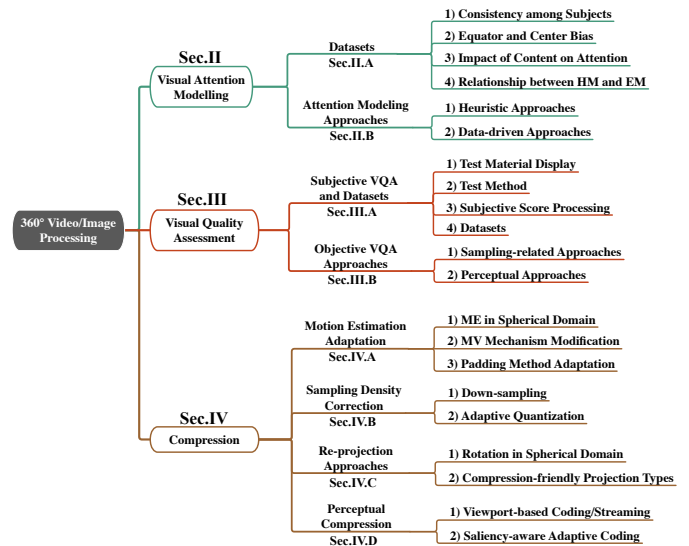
360° Video/Image Processing

Sec.II
Visual Attention Modelling

Datasets
Sec.II.A

1) Consistency among Subjects
2) Equator and Center Bias
3) Impact of Content on Attention
4) Relationship between HM and EM

Attention Modeling Approaches
Sec.II.B

1) Heuristic Approaches
2) Data-driven Approaches

Sec.III
Visual Quality Assessment

Subjective VQA and Datasets
Sec.III.A

1) Test Material Display
2) Test Method
3) Subjective Score Processing
4) Datasets

Objective VQA Approaches
Sec.III.B

1) Sampling-related Approaches
2) Perceptual Approaches

Sec.IV
Compression

Motion Estimation Adaptation
Sec.IV.A

1) ME in Spherical Domain
2) MV Mechanism Modification
3) Padding Method Adaptation

Sampling Density Correction
Sec.IV.B

1) Down-sampling
2) Adaptive Quantization

Re-projection Approaches
Sec.IV.C

1) Rotation in Spherical Domain
2) Compression-friendly Projection Types

Perceptual Compression
Sec.IV.D

1) Viewport-based Coding/Streaming
2) Saliency-aware Adaptive Coding